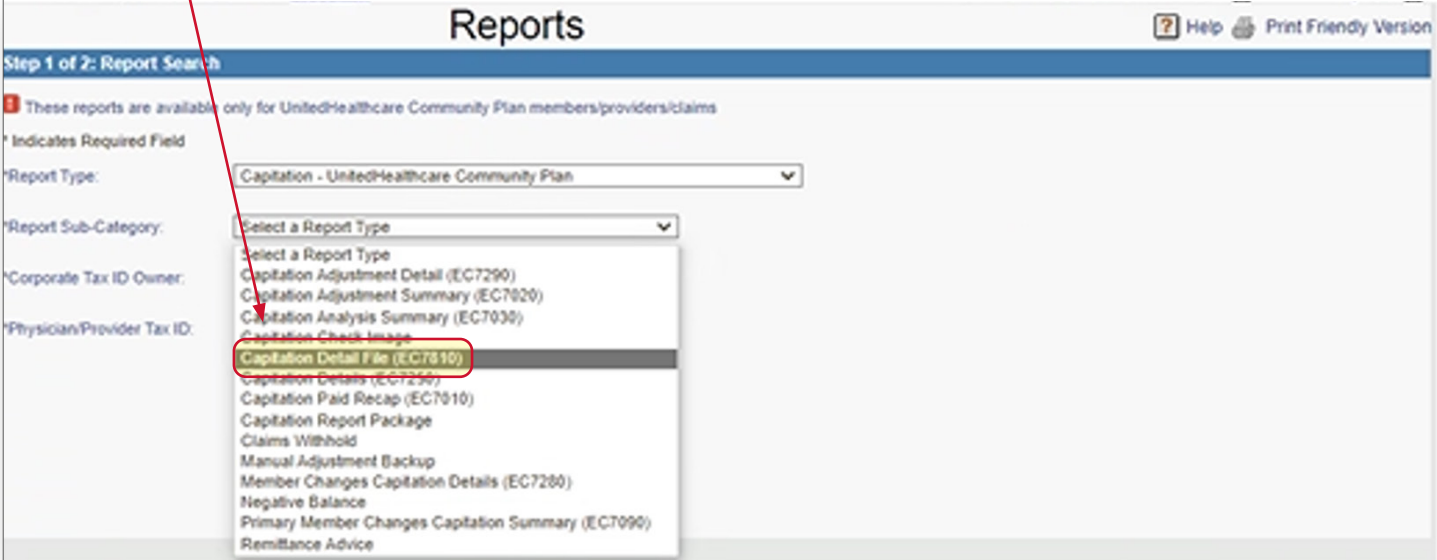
Reports

Help Print Friendly Version

Step 1 of 2: Report Search

These reports are available only for UnitedHealthcare Community Plan members/providers/claims

* Indicates Required Field

*Report Type: Capitation - UnitedHealthcare Community Plan

*Report Sub-Category: Select a Report Type

*Corporate Tax ID Owner:

*Physician/Provider Tax ID:

Select a Report Type
Capitation Adjustment Detail (EC7290)
Capitation Adjustment Summary (EC7020)
Capitation Analysis Summary (EC7030)
Capitation Check Image
Capitation Detail File (EC7810)
Capitation Details (EC7250)
Capitation Paid Recap (EC7010)
Capitation Report Package
Claims Withhold
Manual Adjustment Backup
Member Changes Capitation Details (EC7280)
Negative Balance
Primary Member Changes Capitation Summary (EC7090)
Remittance Advice